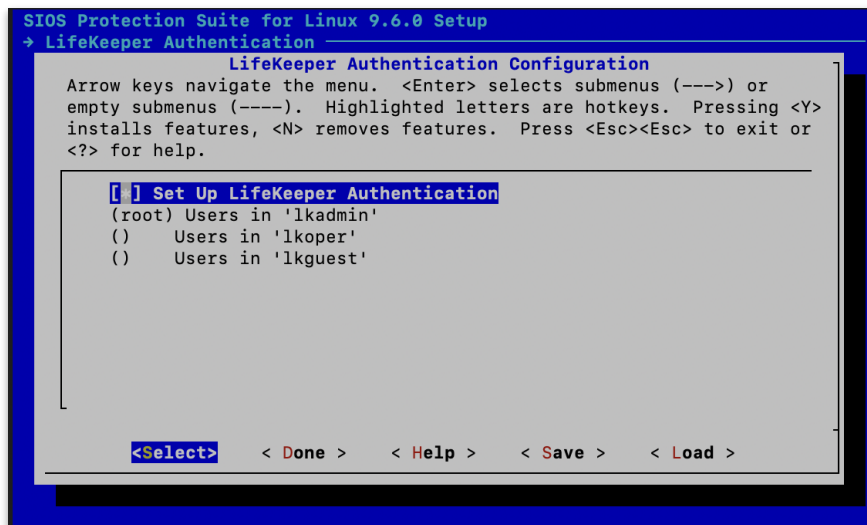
SIOS Protection Suite for Linux 9.6.0 Setup
→ LifeKeeper Authentication

LifeKeeper Authentication Configuration

Arrow keys navigate the menu. <Enter> selects submenus (--->) or empty submenus (----). Highlighted letters are hotkeys. Pressing <Y> installs features, <N> removes features. Press <Esc><Esc> to exit or <?> for help.

[*] Set Up LifeKeeper Authentication
(root) Users in 'lkadmin'
() Users in 'lkoper'
() Users in 'lkguest'

<Select> < Done > < Help > < Save > < Load >